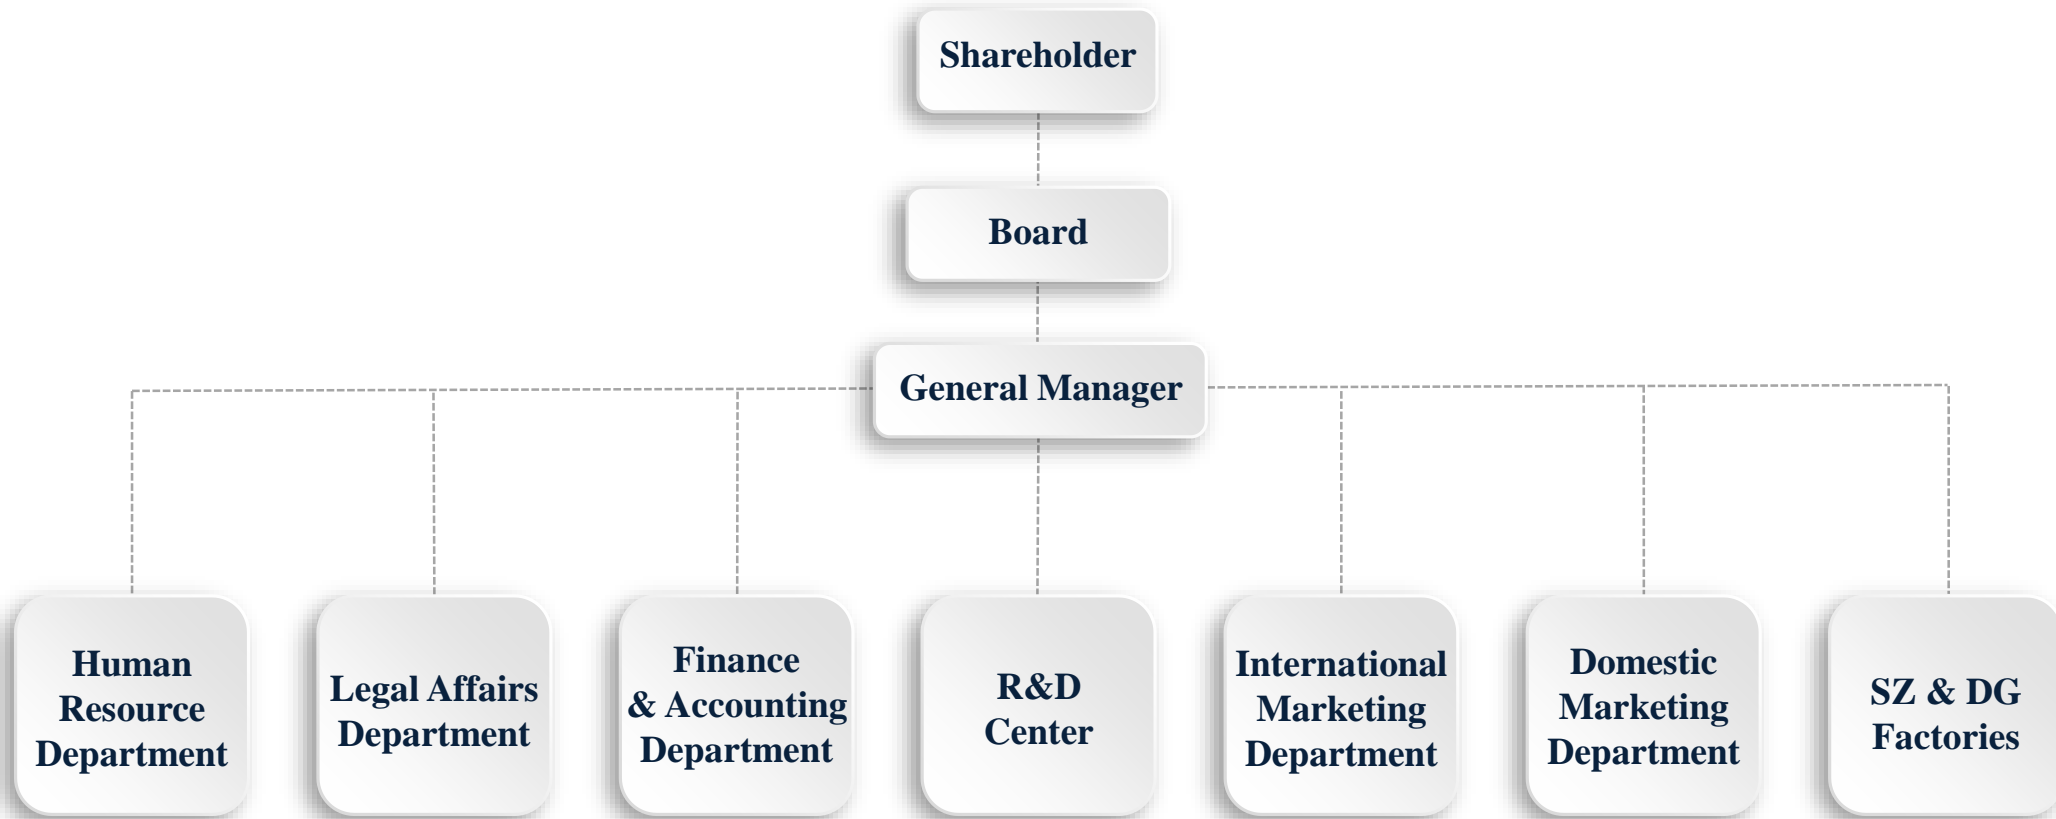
Shareholder

Board

General Manager

Human Resource Department

Legal Affairs Department

Finance & Accounting Department

R&D Center

International Marketing Department

Domestic Marketing Department

SZ & DG Factories